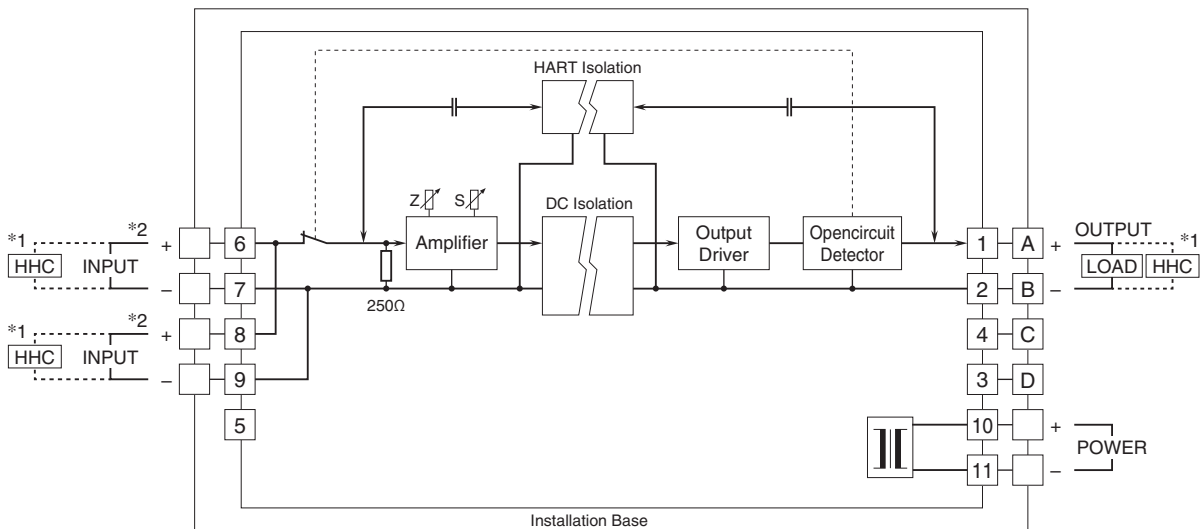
HART Isolation

DC Isolation

*1 *2
HHC INPUT
+ 6
– 7

*1 *2
HHC INPUT
+ 8
– 9

5

Z S
Amplifier

250Ω

Output Driver

Opencircuit Detector

1 A +
2 B –
4 C
3 D
10 +
11 –

OUTPUT *1
LOAD HHC

POWER

Installation Base